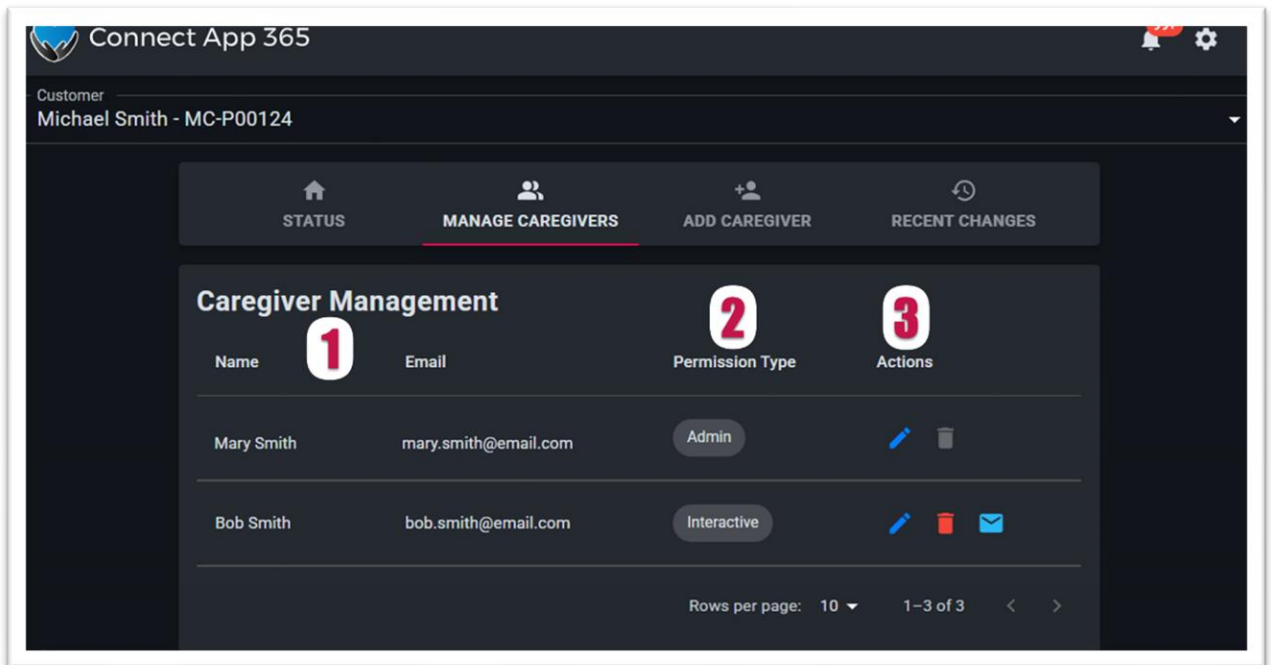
Connect App 365

Customer
Michael Smith - MC-P00124

STATUS
MANAGE CAREGIVERS
ADD CAREGIVER
RECENT CHANGES

Caregiver Management

1
2
3

| Name | Email | Permission Type | Actions |
|---|---|---|---|
| Mary Smith | mary.smith@email.com | Admin | |
| Bob Smith | bob.smith@email.com | Interactive | |

Rows per page: 10 1–3 of 3